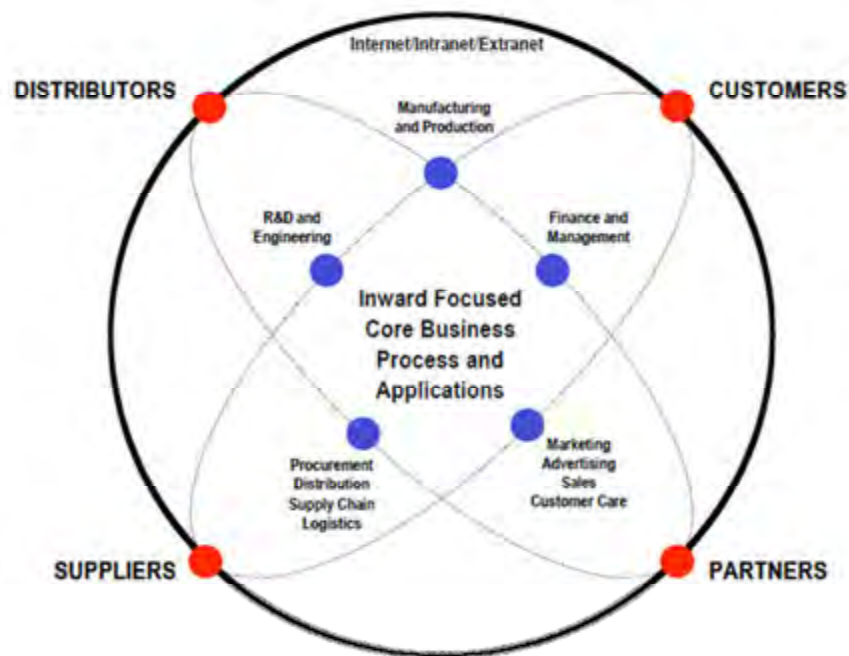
Internet/Intranet/Extranet

DISTRIBUTORS

CUSTOMERS

Manufacturing and Production

R&D and Engineering

Finance and Management

Inward Focused Core Business Process and Applications

Procurement Distribution Supply Chain Logistics

Marketing Advertising Sales Customer Care

SUPPLIERS

PARTNERS